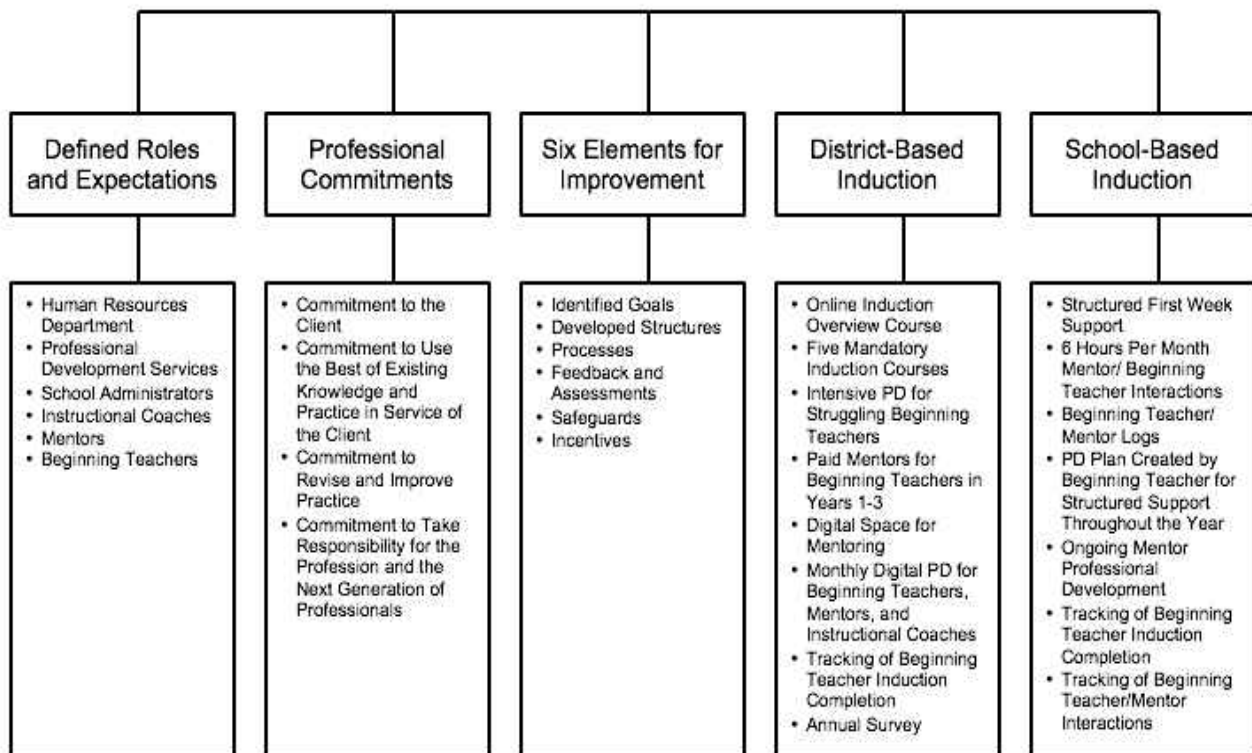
Defined Roles and Expectations

- Human Resources Department
- Professional Development Services
- School Administrators
- Instructional Coaches
- Mentors
- Beginning Teachers

Professional Commitments

- Commitment to the Client
- Commitment to Use the Best of Existing Knowledge and Practice in Service of the Client
- Commitment to Revise and Improve Practice
- Commitment to Take Responsibility for the Profession and the Next Generation of Professionals

Six Elements for Improvement

- Identified Goals
- Developed Structures
- Processes
- Feedback and Assessments
- Safeguards
- Incentives

District-Based Induction

- Online Induction Overview Course
- Five Mandatory Induction Courses
- Intensive PD for Struggling Beginning Teachers
- Paid Mentors for Beginning Teachers in Years 1-3
- Digital Space for Mentoring
- Monthly Digital PD for Beginning Teachers, Mentors, and Instructional Coaches
- Tracking of Beginning Teacher Induction Completion
- Annual Survey

School-Based Induction

- Structured First Week Support
- 6 Hours Per Month Mentor/ Beginning Teacher Interactions
- Beginning Teacher/ Mentor Logs
- PD Plan Created by Beginning Teacher for Structured Support Throughout the Year
- Ongoing Mentor Professional Development
- Tracking of Beginning Teacher Induction Completion
- Tracking of Beginning Teacher/Mentor Interactions